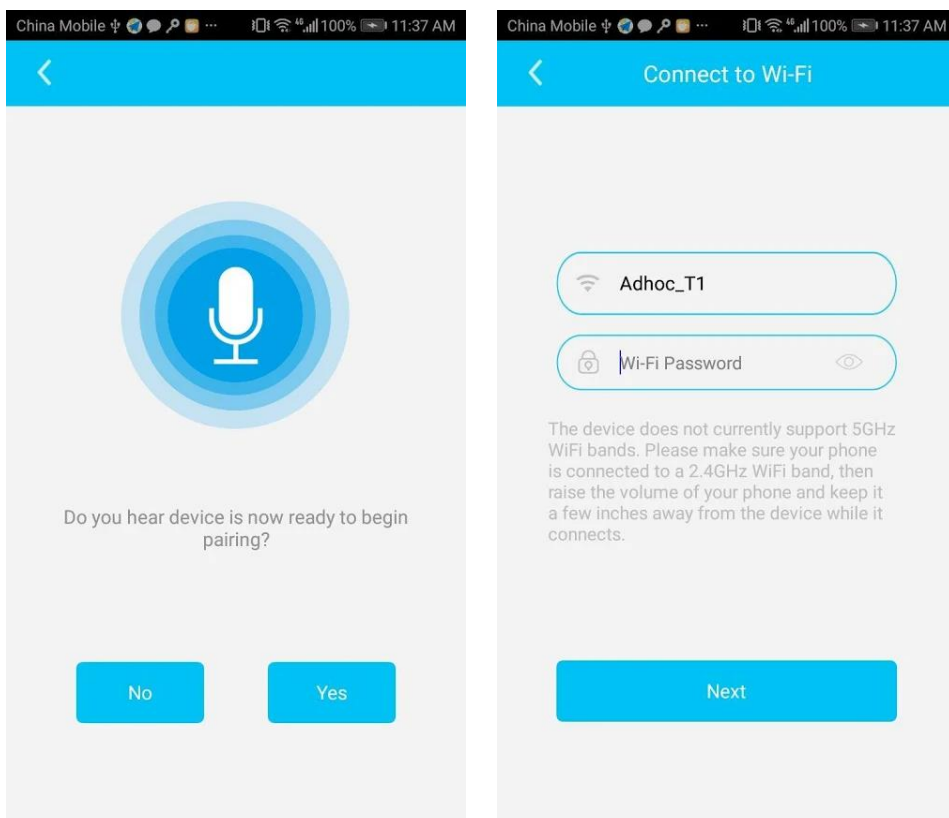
China Mobile ··· 4G 100% 11:37 AM

<

Do you hear device is now ready to begin pairing?

No

Yes

China Mobile ··· 4G 100% 11:37 AM

<

Connect to Wi-Fi

Adhoc_T1

Wi-Fi Password

The device does not currently support 5GHz WiFi bands. Please make sure your phone is connected to a 2.4GHz WiFi band, then raise the volume of your phone and keep it a few inches away from the device while it connects.

Next